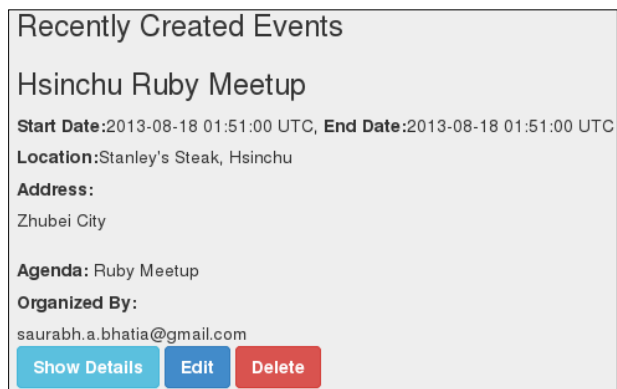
Recently Created Events

Hsinchu Ruby Meetup

**Start Date:**2013-08-18 01:51:00 UTC, **End Date:**2013-08-18 01:51:00 UTC

**Location:**Stanley's Steak, Hsinchu

**Address:**

Zhubei City

**Agenda:** Ruby Meetup

**Organized By:**

saurabh.a.bhatia@gmail.com

Show Details Edit Delete